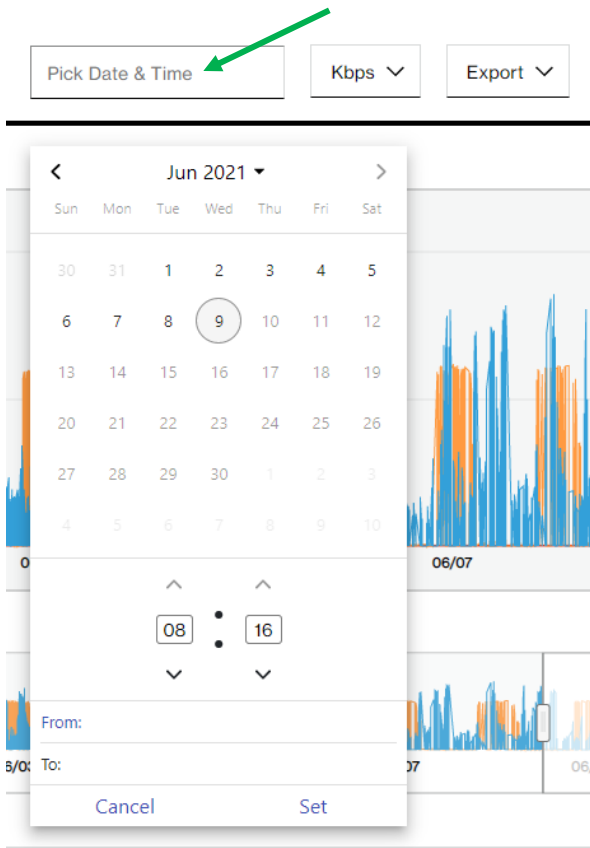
Pick Date & Time

Kbps

Export

Jun 2021

| Sun | Mon | Tue | Wed | Thu | Fri | Sat |
|---|---|---|---|---|---|---|
| 30 | 31 | 1 | 2 | 3 | 4 | 5 |
| 6 | 7 | 8 | 9 | 10 | 11 | 12 |
| 13 | 14 | 15 | 16 | 17 | 18 | 19 |
| 20 | 21 | 22 | 23 | 24 | 25 | 26 |
| 27 | 28 | 29 | 30 | 1 | 2 | 3 |
| 4 | 5 | 6 | 7 | 8 | 9 | 10 |

08 : 16

From:

To:

Cancel Set

0

06/07

6/0

07

06/